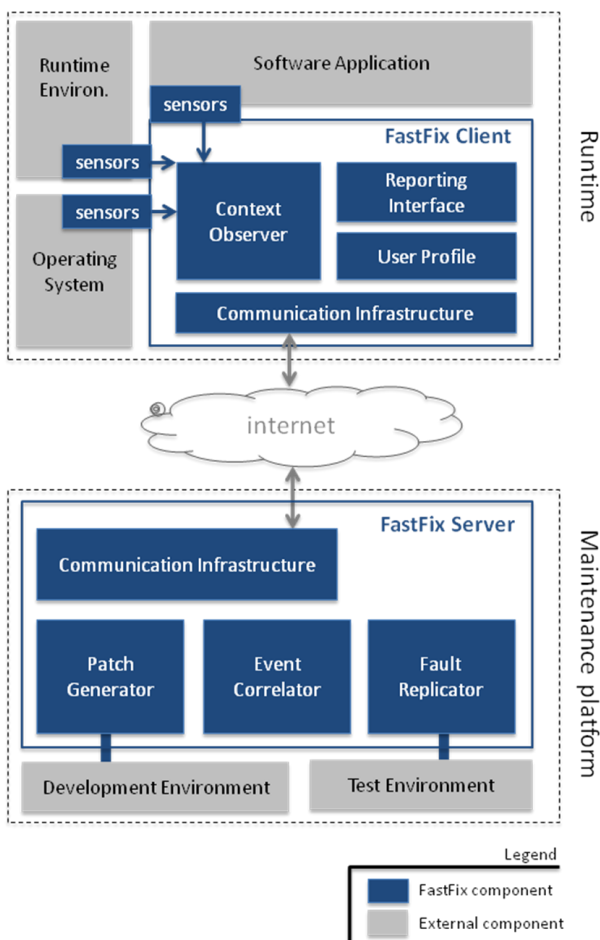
Runtime Environ.

Software Application

sensors

FastFix Client

sensors

sensors

Context Observer

Reporting Interface

User Profile

Operating System

Communication Infrastructure

Runtime

internet

FastFix Server

Communication Infrastructure

Patch Generator

Event Correlator

Fault Replicator

Development Environment

Test Environment

Maintenance platform

Legend

FastFix component

External component